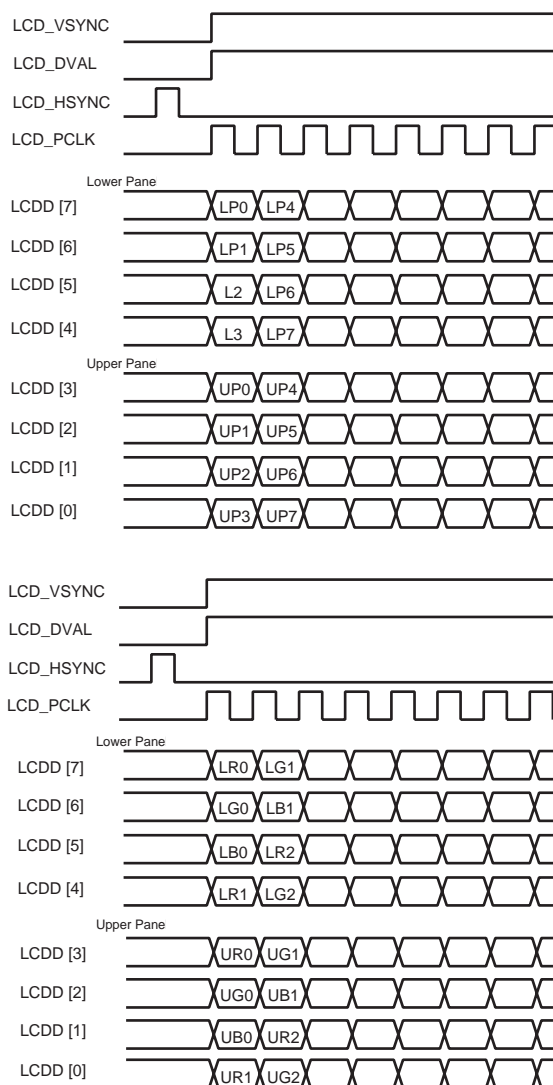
LCD_VSYNC
LCD_DVAL
LCD_HSYNC
LCD_PCLK
Lower Pane
LCDD [7] LP0 LP4
LCDD [6] LP1 LP5
LCDD [5] L2 LP6
LCDD [4] L3 LP7
Upper Pane
LCDD [3] UP0 UP4
LCDD [2] UP1 UP5
LCDD [1] UP2 UP6
LCDD [0] UP3 UP7

LCD_VSYNC
LCD_DVAL
LCD_HSYNC
LCD_PCLK
Lower Pane
LCDD [7] LR0 LG1
LCDD [6] LG0 LB1
LCDD [5] LB0 LR2
LCDD [4] LR1 LG2
Upper Pane
LCDD [3] UR0 UG1
LCDD [2] UG0 UB1
LCDD [1] UB0 UR2
LCDD [0] UR1 UG2